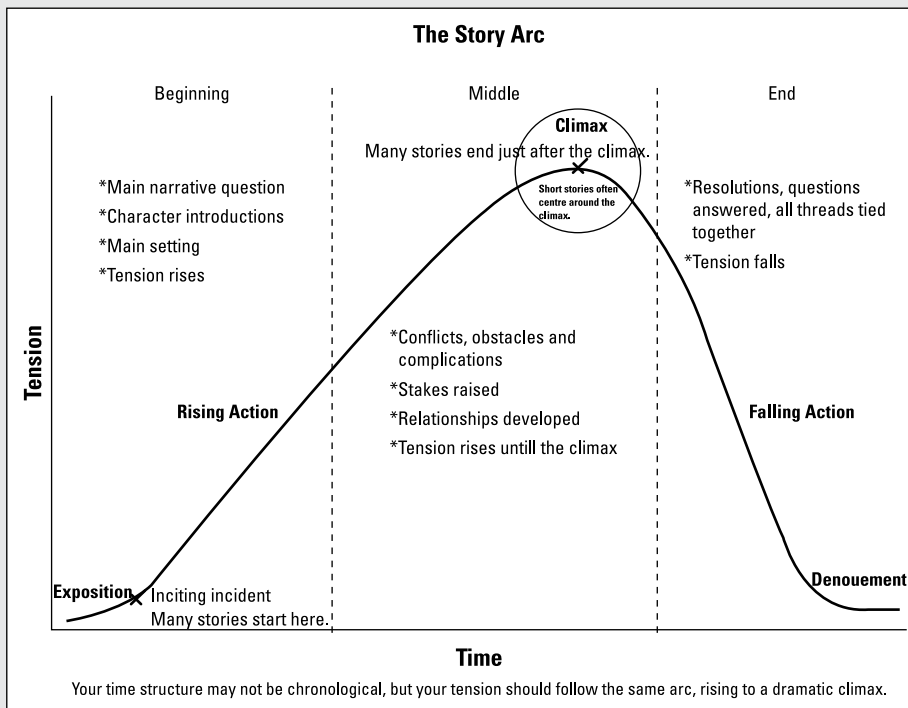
The Story Arc

Beginning

Middle

End

Climax

Many stories end just after the climax.

Short stories often centre around the climax.

*Main narrative question
*Character introductions
*Main setting
*Tension rises

*Resolutions, questions answered, all threads tied together
*Tension falls

Tension

*Conflicts, obstacles and complications
*Stakes raised
*Relationships developed
*Tension rises untill the climax

Rising Action

Falling Action

Exposition

Inciting incident
Many stories start here.

Denouement

Time

Your time structure may not be chronological, but your tension should follow the same arc, rising to a dramatic climax.